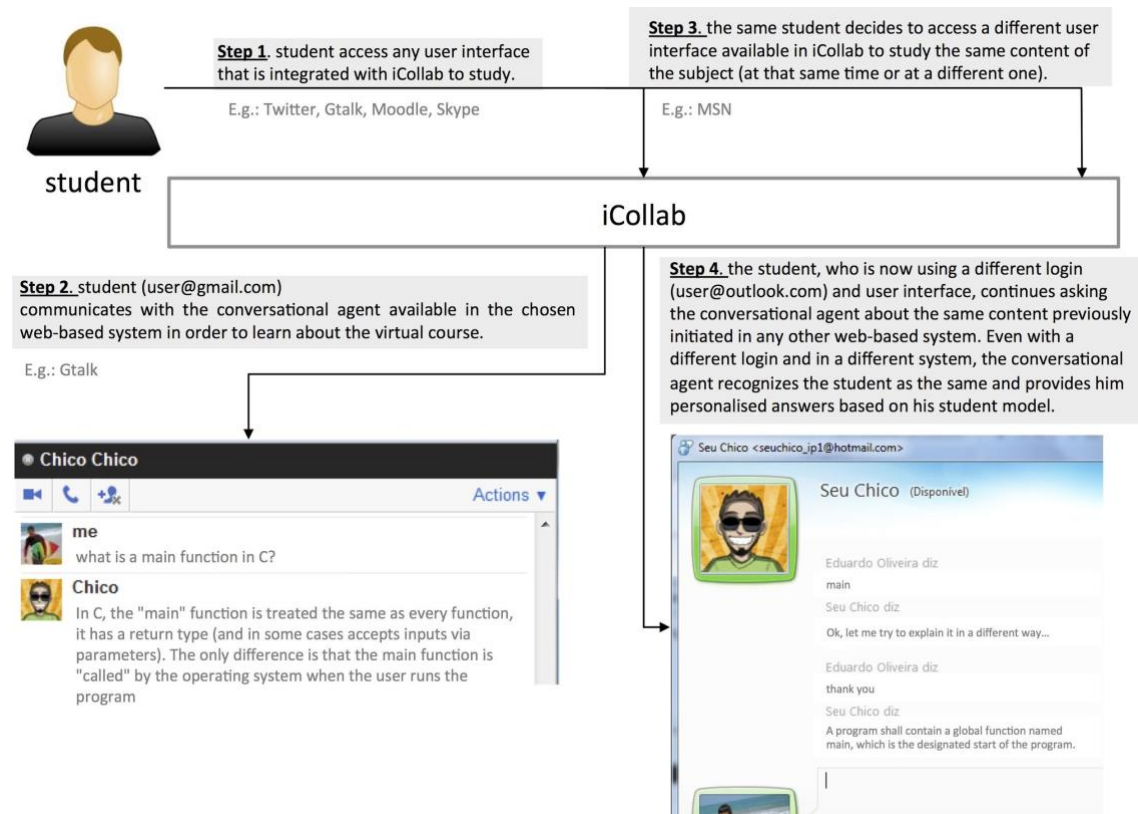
student

Step 1. student access any user interface that is integrated with iCollab to study.

E.g.: Twitter, Gtalk, Moodle, Skype

Step 3. the same student decides to access a different user interface available in iCollab to study the same content of the subject (at that same time or at a different one).

E.g.: MSN

iCollab

Step 2. student (user@gmail.com) communicates with the conversational agent available in the chosen web-based system in order to learn about the virtual course.

E.g.: Gtalk

Chico Chico

Actions ▼

me

what is a main function in C?

Chico

In C, the "main" function is treated the same as every function, it has a return type (and in some cases accepts inputs via parameters). The only difference is that the main function is "called" by the operating system when the user runs the program

Step 4. the student, who is now using a different login (user@outlook.com) and user interface, continues asking the conversational agent about the same content previously initiated in any other web-based system. Even with a different login and in a different system, the conversational agent recognizes the student as the same and provides him personalised answers based on his student model.

Seu Chico <seuchico_ip1@hotmail.com>

Seu Chico (Disponível)

Eduardo Oliveira diz

main

Seu Chico diz

Ok, let me try to explain it in a different way...

Eduardo Oliveira diz

thank you

Seu Chico diz

A program shall contain a global function named main, which is the designated start of the program.